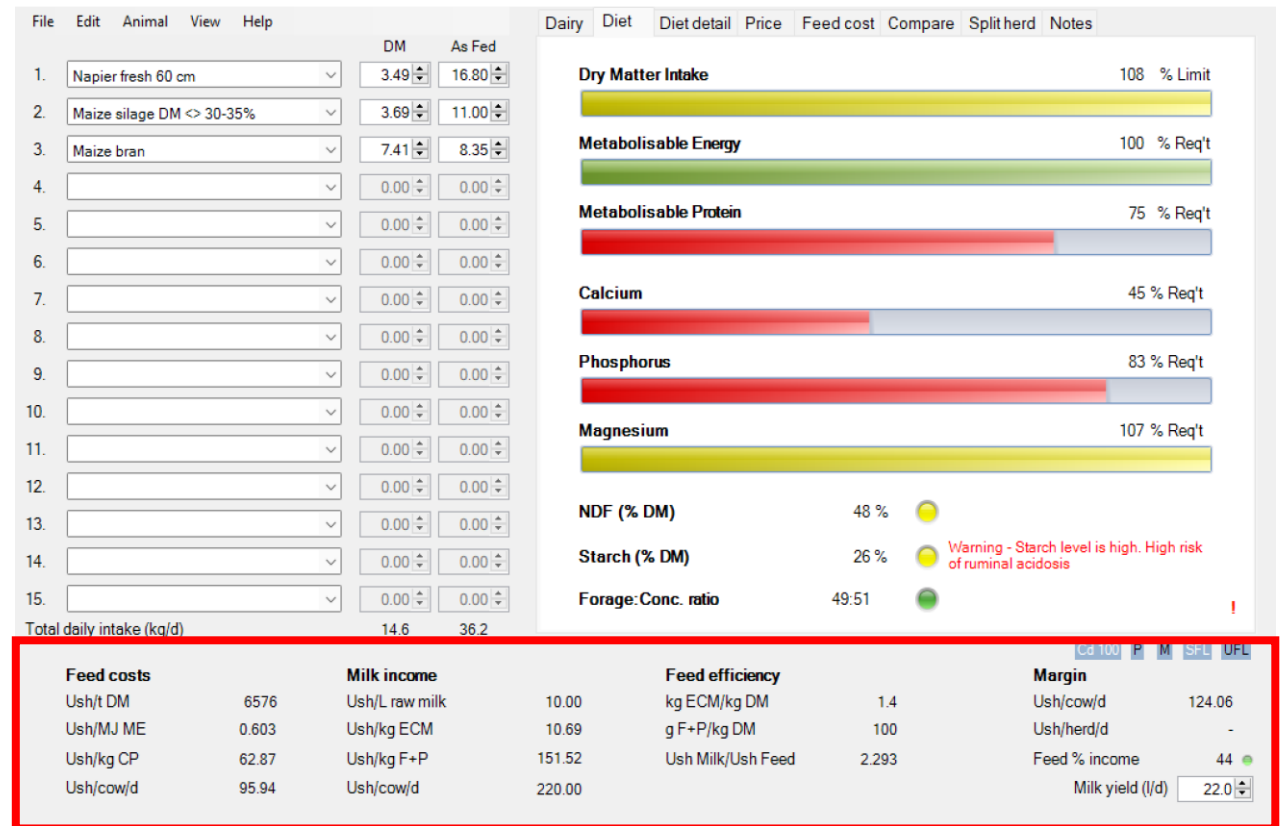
File Edit Animal View Help

| | | DM | As Fed |
|---|---|---|---|
| 1. | Napier fresh 60 cm | 3.49 | 16.80 |
| 2. | Maize silage DM <> 30-35% | 3.69 | 11.00 |
| 3. | Maize bran | 7.41 | 8.35 |
| 4. | | 0.00 | 0.00 |
| 5. | | 0.00 | 0.00 |
| 6. | | 0.00 | 0.00 |
| 7. | | 0.00 | 0.00 |
| 8. | | 0.00 | 0.00 |
| 9. | | 0.00 | 0.00 |
| 10. | | 0.00 | 0.00 |
| 11. | | 0.00 | 0.00 |
| 12. | | 0.00 | 0.00 |
| 13. | | 0.00 | 0.00 |
| 14. | | 0.00 | 0.00 |
| 15. | | 0.00 | 0.00 |
| Total daily intake (kg/d) | | 14.6 | 36.2 |

Dairy Diet Diet detail Price Feed cost Compare Split herd Notes

Dry Matter Intake 108 % Limit

Metabolisable Energy 100 % Req't

Metabolisable Protein 75 % Req't

Calcium 45 % Req't

Phosphorus 83 % Req't

Magnesium 107 % Req't

NDF (% DM) 48 %

Starch (% DM) 26 % Warning - Starch level is high. High risk of ruminal acidosis

Forage:Conc. ratio 49:51

!

Cd 100 P M SFL UFL

| Feed costs | | Milk income | | Feed efficiency | | Margin | |
|---|---|---|---|---|---|---|---|
| Ush/t DM | 6576 | Ush/L raw milk | 10.00 | kg ECM/kg DM | 1.4 | Ush/cow/d | 124.06 |
| Ush/MJ ME | 0.603 | Ush/kg ECM | 10.69 | g F+P/kg DM | 100 | Ush/herd/d | - |
| Ush/kg CP | 62.87 | Ush/kg F+P | 151.52 | Ush Milk/Ush Feed | 2.293 | Feed % income | 44 |
| Ush/cow/d | 95.94 | Ush/cow/d | 220.00 | | | Milk yield (l/d) | 22.0 |